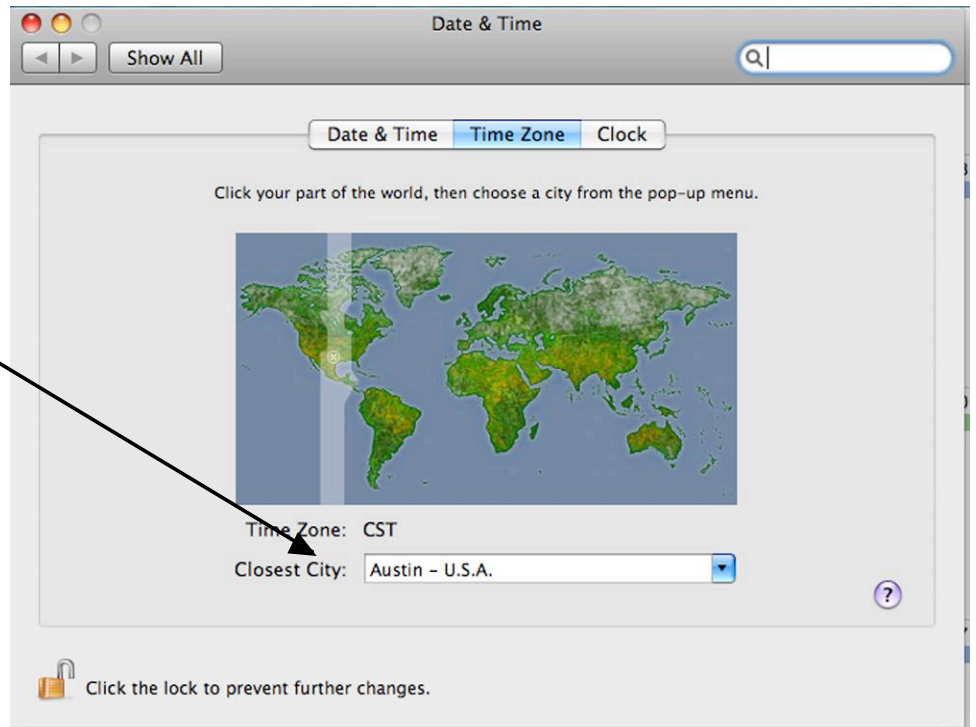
Date & Time

Show All

Date & Time | Time Zone | Clock

Click your part of the world, then choose a city from the pop-up menu.

Time Zone: CST

Closest City: Austin – U.S.A.

?

Click the lock to prevent further changes.